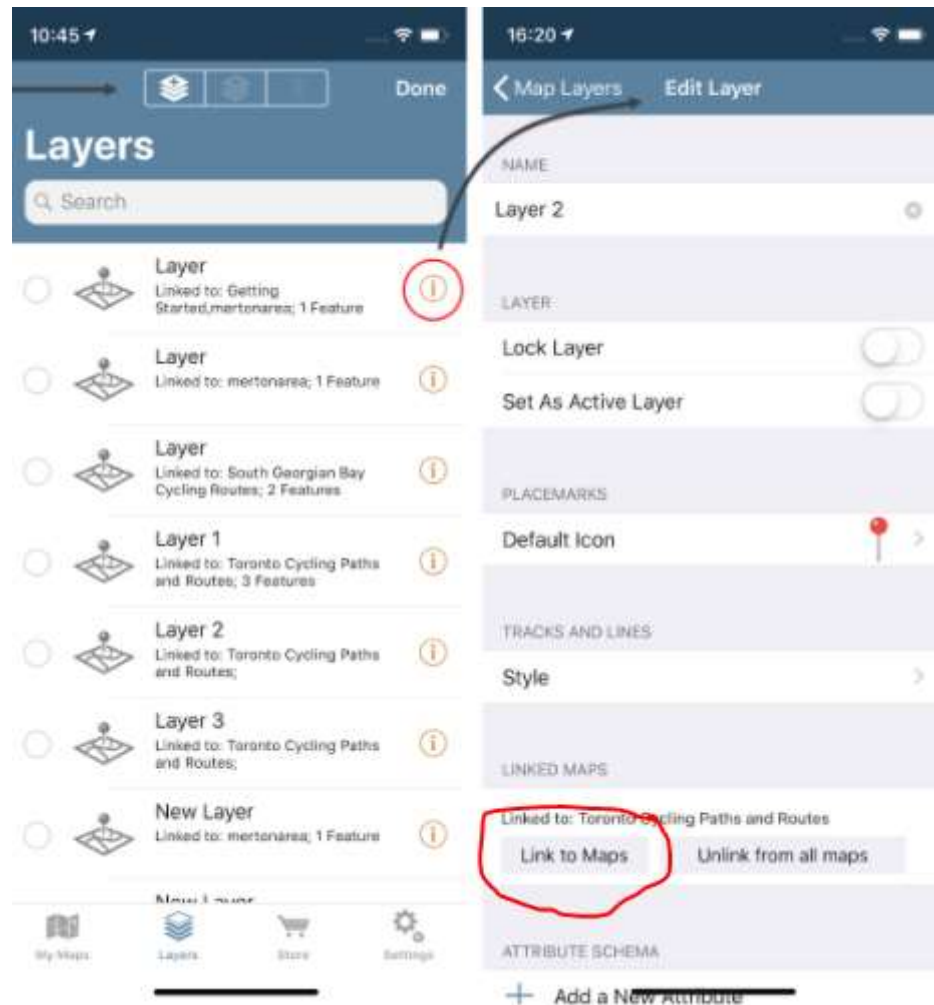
10:45

Done

Layers

Search

Layer
Linked to: Getting Started,mertonarea; 1 Feature

Layer
Linked to: mertonarea; 1 Feature

Layer
Linked to: South Georgian Bay Cycling Routes; 2 Features

Layer 1
Linked to: Toronto Cycling Paths and Routes; 3 Features

Layer 2
Linked to: Toronto Cycling Paths and Routes;

Layer 3
Linked to: Toronto Cycling Paths and Routes;

New Layer
Linked to: mertonarea; 1 Feature

New Layer

My Maps
Layers
Store
Settings

16:20

Map Layers
Edit Layer

NAME

Layer 2

LAYER

Lock Layer

Set As Active Layer

PLACEMARKS

Default Icon

TRACKS AND LINES

Style

LINKED MAPS

Linked to: Toronto Cycling Paths and Routes

Link to Maps
Unlink from all maps

ATTRIBUTE SCHEMA

Add a New Attribute